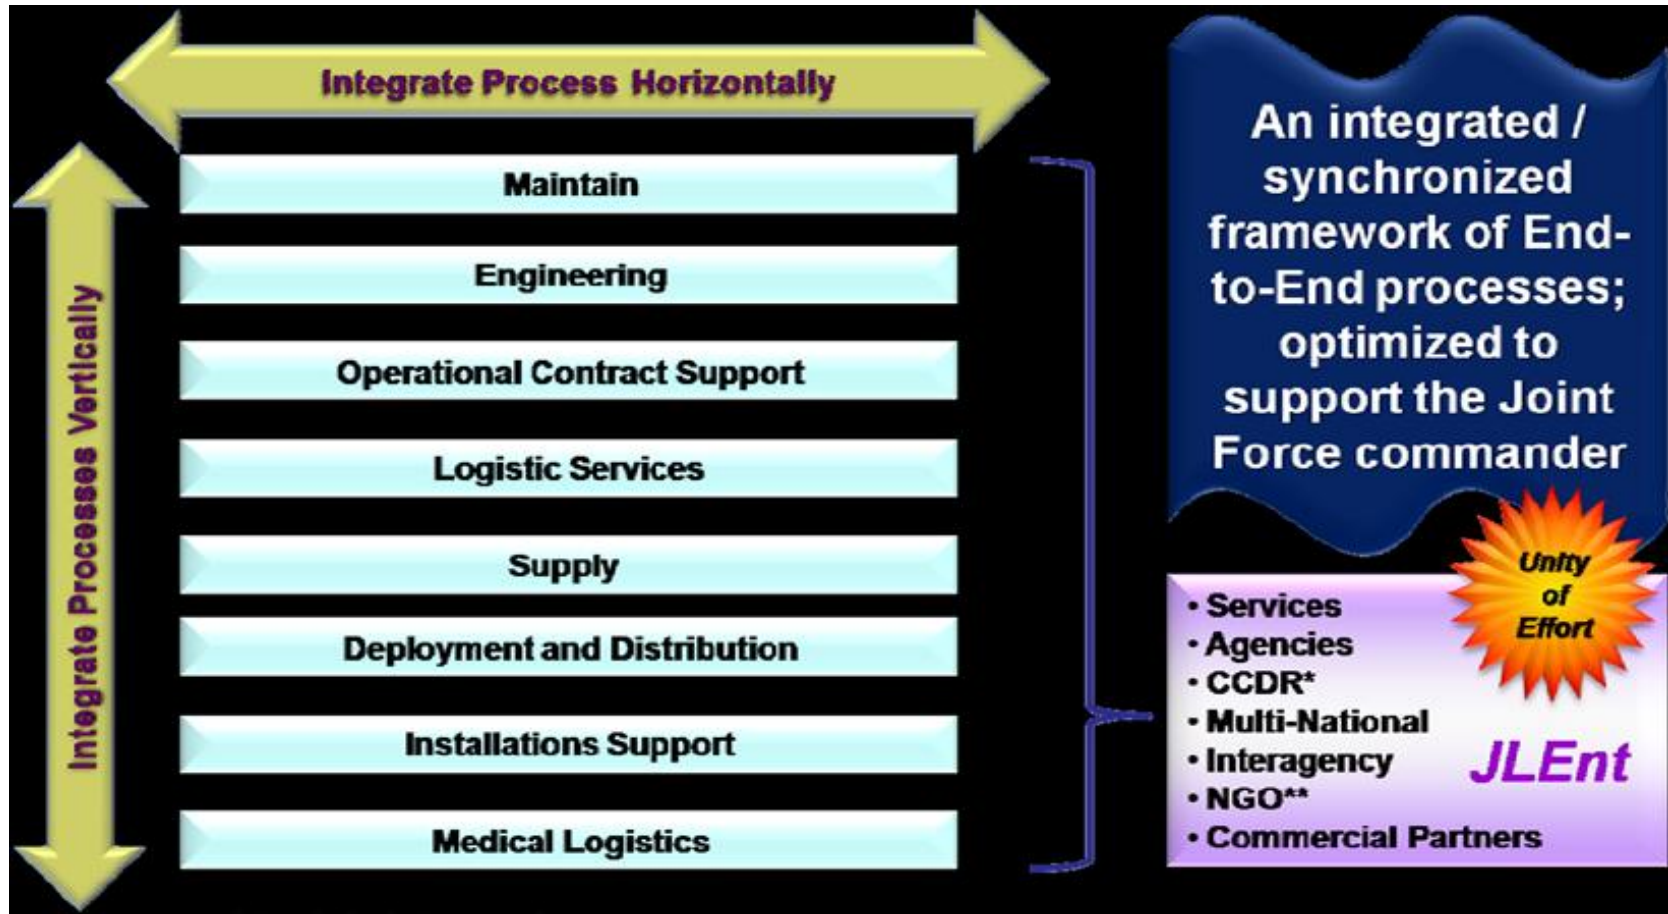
Integrate Process Horizontally

Integrate Processes Vertically

Maintain

Engineering

Operational Contract Support

Logistic Services

Supply

Deployment and Distribution

Installations Support

Medical Logistics

An integrated / synchronized framework of End-to-End processes; optimized to support the Joint Force commander

Unity of Effort

• Services
• Agencies
• CCDR*
• Multi-National
• Interagency
• NGO**
• Commercial Partners

JLEnt